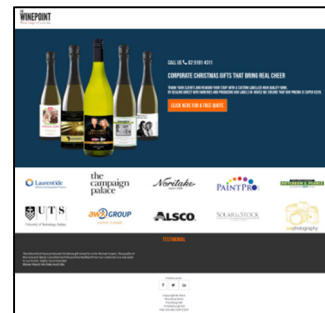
WINEPOINT

CALL US 02 9181 4311

CORPORATE CHRISTMAS GIFTS THAT BRING REAL CHEER

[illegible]

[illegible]

Laureate

the campaign palace

Noritake

PAINTPRO

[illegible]

UTS
University of Technology Sydney

awa GROUP

ALSCO

SOLAR & STOCK

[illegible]photography

TESTIMONIAL

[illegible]

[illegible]